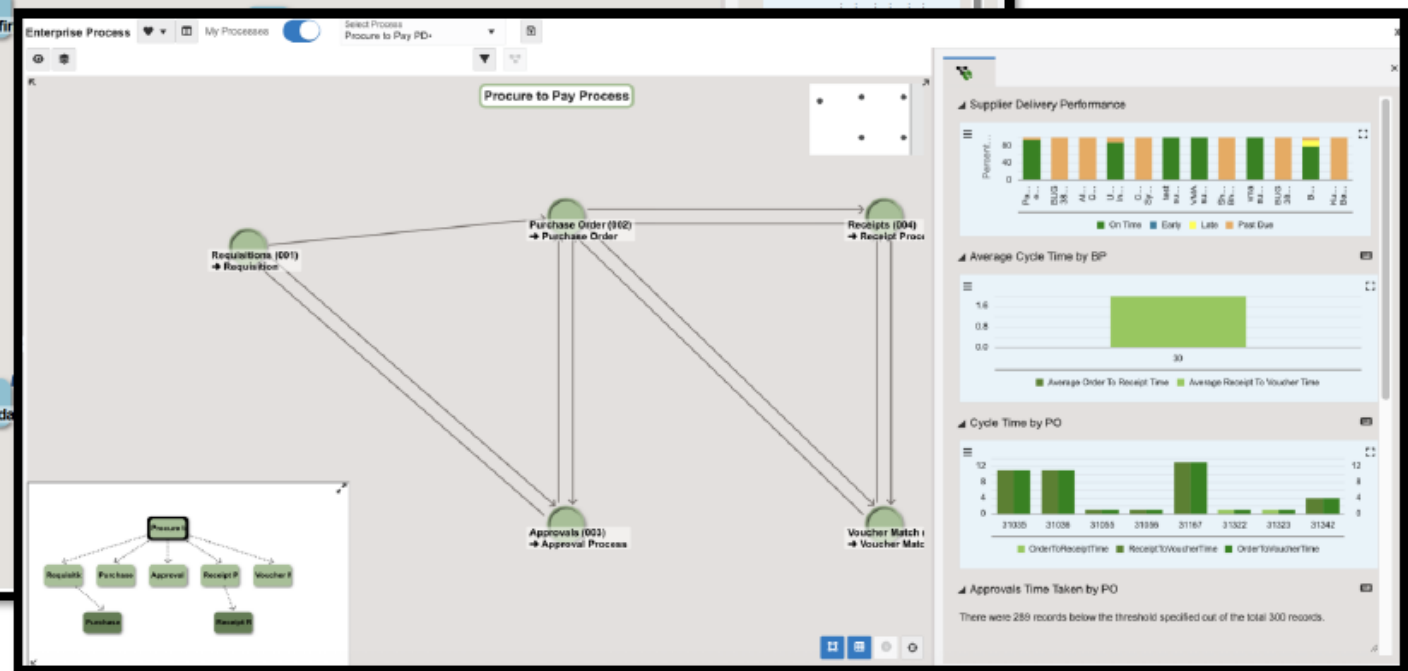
Enterprise Process

My Processes

Select Process
Procure to Pay PD•

Procure to Pay Process

Requisitions (001)
➜ Requisition

Purchase Order (002)
➜ Purchase Order

Receipts (004)
➜ Receipt Proc

Approvals (003)
➜ Approval Process

Voucher Match
➜ Voucher Matc

Procure t
Requisitio
Purchase
Approval
Receipt P
Voucher F
Purchase
Receipt R

Supplier Delivery Performance

Percent
80
40
0

Pa... BUG 38 Al... G... U... O... Sy... Met la... VMA la... Sh... Bh... Vrla la... BUG 38 B... Ka... Ba...

On Time Early Late Past Due

Average Cycle Time by BP

1.6
0.8
0.0

30

Average Order To Receipt Time Average Receipt To Voucher Time

Cycle Time by PO

12
8
4
0

12
8
4
0

31035 31036 31055 31059 31167 31322 31323 31342

OrderToReceiptTime ReceiptToVoucherTime OrderToVoucherTime

Approvals Time Taken by PO

There were 289 records below the threshold specified out of the total 300 records.